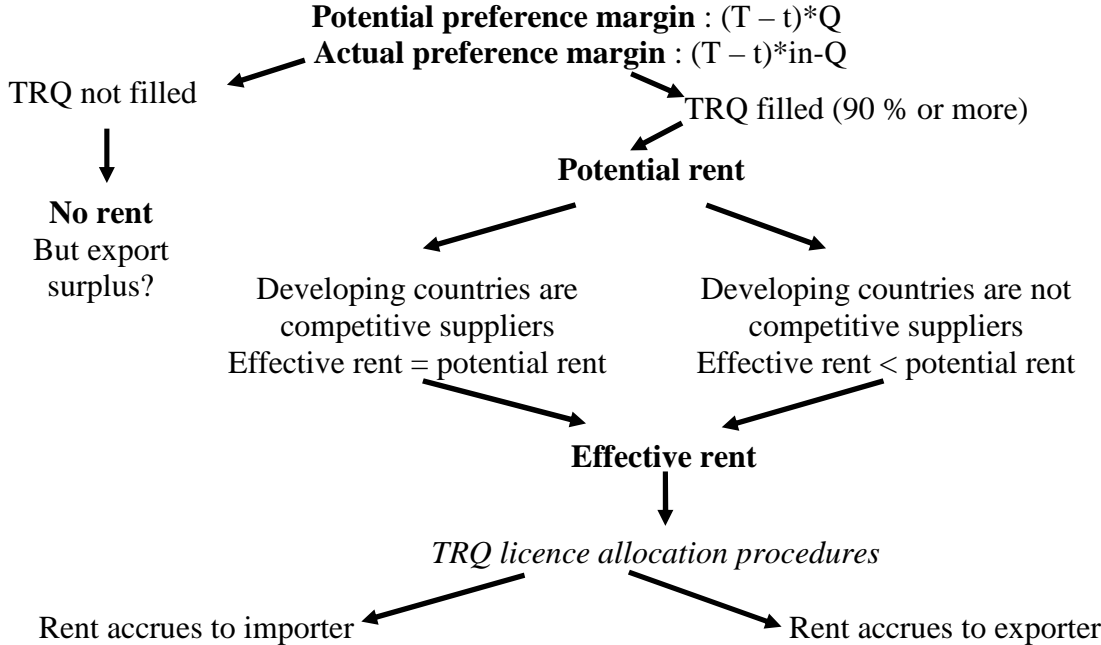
**Potential preference margin** : (T – t)*Q
**Actual preference margin** : (T – t)*in-Q

TRQ not filled

**No rent**
But export surplus?

TRQ filled (90 % or more)

**Potential rent**

Developing countries are competitive suppliers
Effective rent = potential rent

Developing countries are not competitive suppliers
Effective rent < potential rent

**Effective rent**

*TRQ licence allocation procedures*

Rent accrues to importer

Rent accrues to exporter